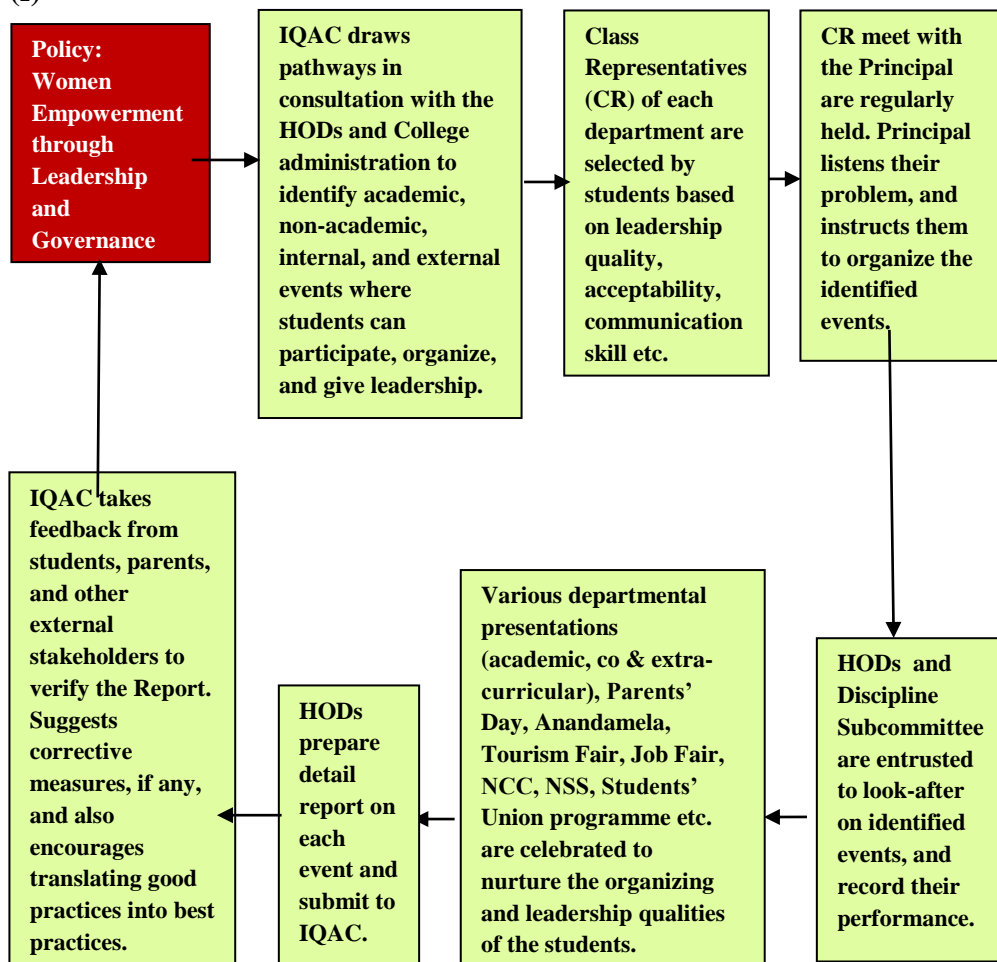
Policy: Women Empowerment through Leadership and Governance

IQAC draws pathways in consultation with the HODs and College administration to identify academic, non-academic, internal, and external events where students can participate, organize, and give leadership.

Class Representatives (CR) of each department are selected by students based on leadership quality, acceptability, communication skill etc.

CR meet with the Principal are regularly held. Principal listens their problem, and instructs them to organize the identified events.

HODs and Discipline Subcommittee are entrusted to look-after on identified events, and record their performance.

Various departmental presentations (academic, co & extra-curricular), Parents' Day, Anandamela, Tourism Fair, Job Fair, NCC, NSS, Students' Union programme etc. are celebrated to nurture the organizing and leadership qualities of the students.

HODs prepare detail report on each event and submit to IQAC.

IQAC takes feedback from students, parents, and other external stakeholders to verify the Report. Suggests corrective measures, if any, and also encourages translating good practices into best practices.